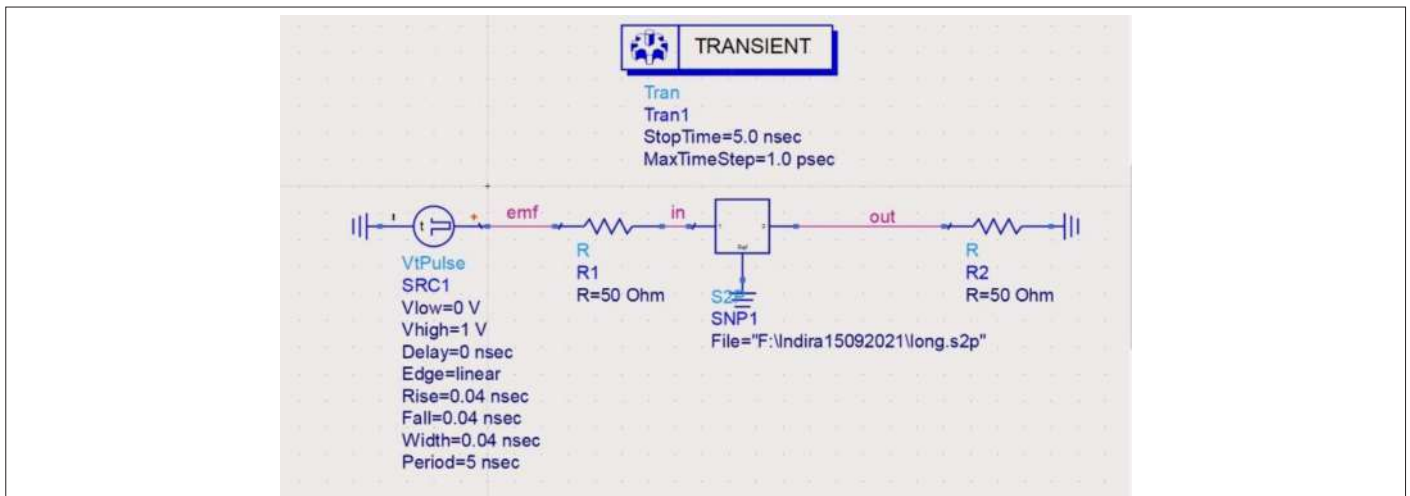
TRANSIENT

Tran
Tran1
StopTime=5.0 nsec
MaxTimeStep=1.0 psec

emf
in
out

VtPulse
SRC1
Vlow=0 V
Vhigh=1 V
Delay=0 nsec
Edge=linear
Rise=0.04 nsec
Fall=0.04 nsec
Width=0.04 nsec
Period=5 nsec

R
R1
R=50 Ohm

S2P
SNP1
File="F:\Indira15092021\long.s2p"

R
R2
R=50 Ohm